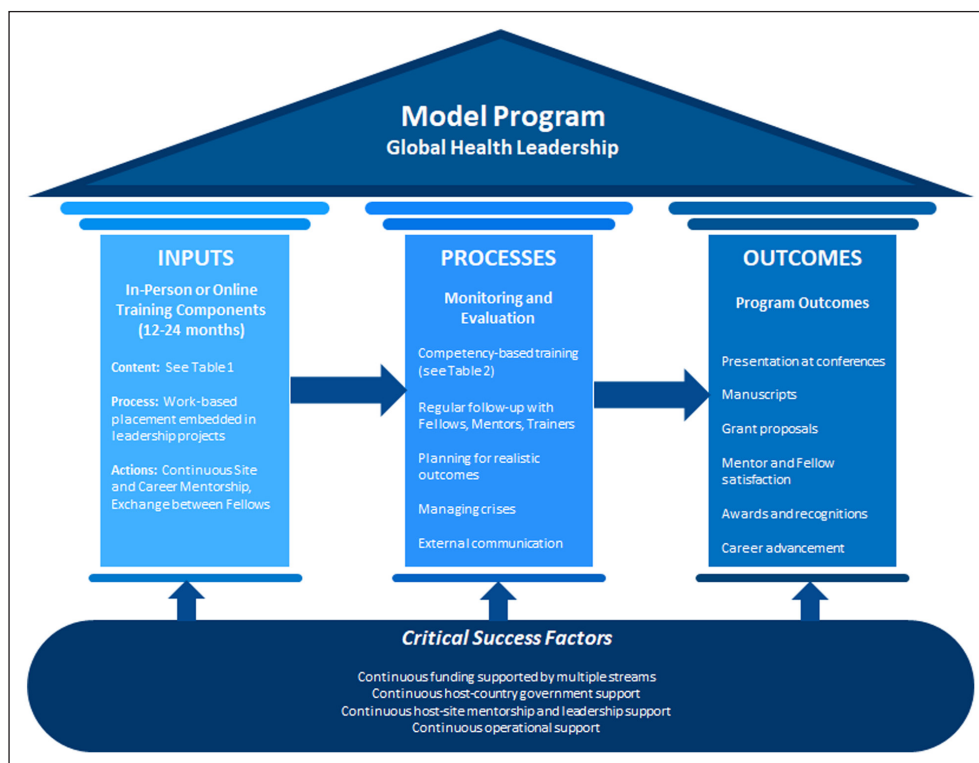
Model Program
Global Health Leadership

INPUTS

In-Person or Online Training Components (12-24 months)

Content: See Table 1

Process: Work-based placement embedded in leadership projects

Actions: Continuous Site and Career Mentorship, Exchange between Fellows

PROCESSES

Monitoring and Evaluation

Competency-based training (see Table 2)

Regular follow-up with Fellows, Mentors, Trainers

Planning for realistic outcomes

Managing crises

External communication

OUTCOMES

Program Outcomes

Presentation at conferences

Manuscripts

Grant proposals

Mentor and Fellow satisfaction

Awards and recognitions

Career advancement

Critical Success Factors

Continuous funding supported by multiple streams
Continuous host-country government support
Continuous host-site mentorship and leadership support
Continuous operational support